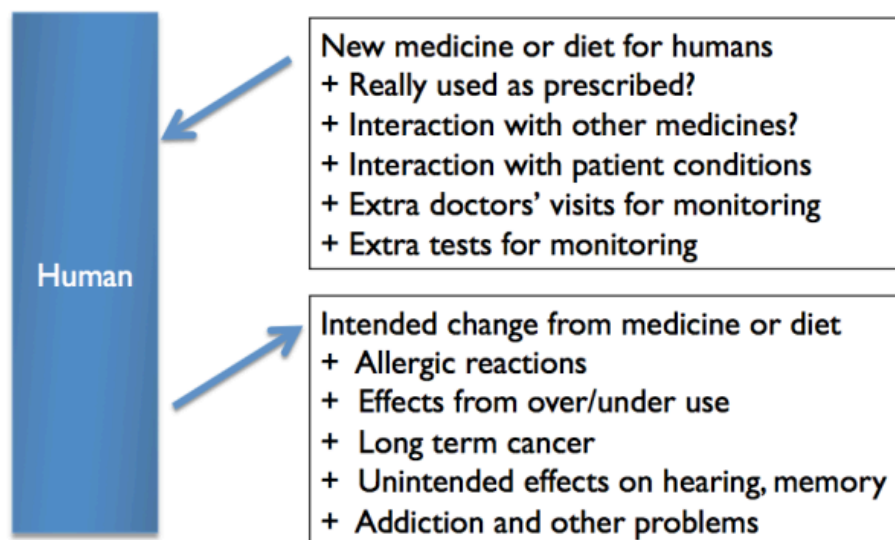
Human

New medicine or diet for humans
+ Really used as prescribed?
+ Interaction with other medicines?
+ Interaction with patient conditions
+ Extra doctors' visits for monitoring
+ Extra tests for monitoring

Intended change from medicine or diet
+ Allergic reactions
+ Effects from over/under use
+ Long term cancer
+ Unintended effects on hearing, memory
+ Addiction and other problems